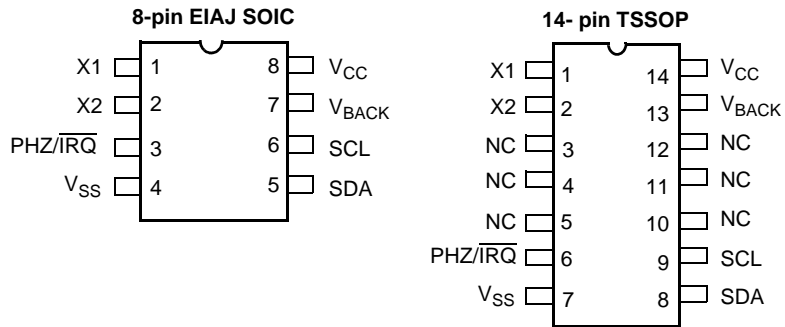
8-pin EIAJ SOIC

X1 1
X2 2
PHZ/$\overline{IRQ}$ 3
$V_{SS}$ 4
8 $V_{CC}$
7 $V_{BACK}$
6 SCL
5 SDA

14- pin TSSOP

X1 1
X2 2
NC 3
NC 4
NC 5
PHZ/$\overline{IRQ}$ 6
$V_{SS}$ 7
14 $V_{CC}$
13 $V_{BACK}$
12 NC
11 NC
10 NC
9 SCL
8 SDA